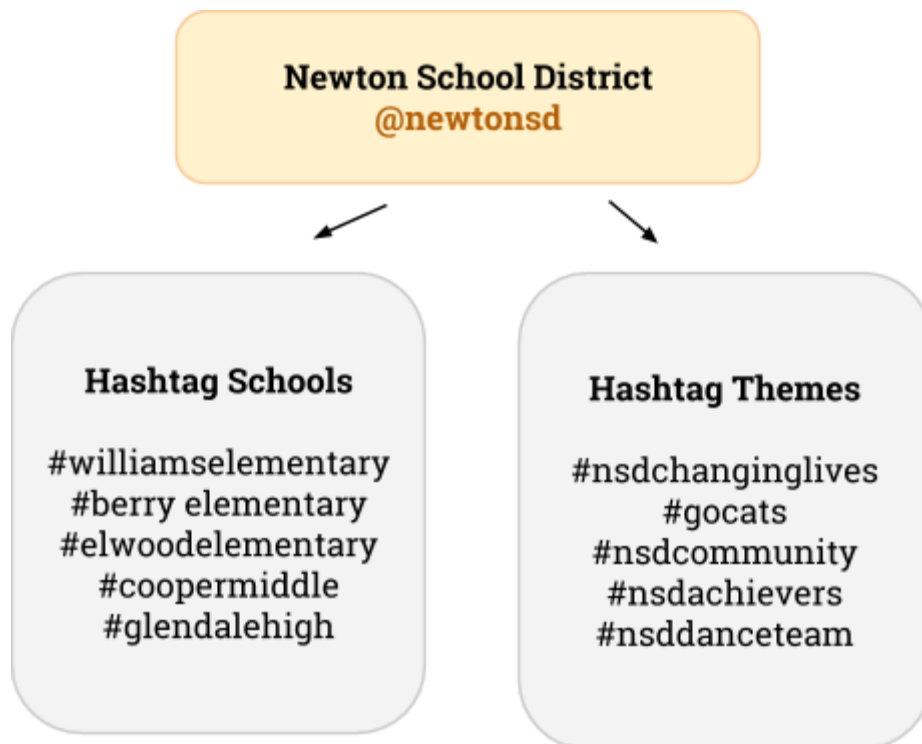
Newton School District
@newtonsd

Hashtag Schools

#williamselementary
#berry elementary
#elwoodelementary
#coopermiddle
#glendalehigh

Hashtag Themes

#nsdchanginglives
#gocats
#nsdcommunity
#nsdachievers
#nsddanceteam